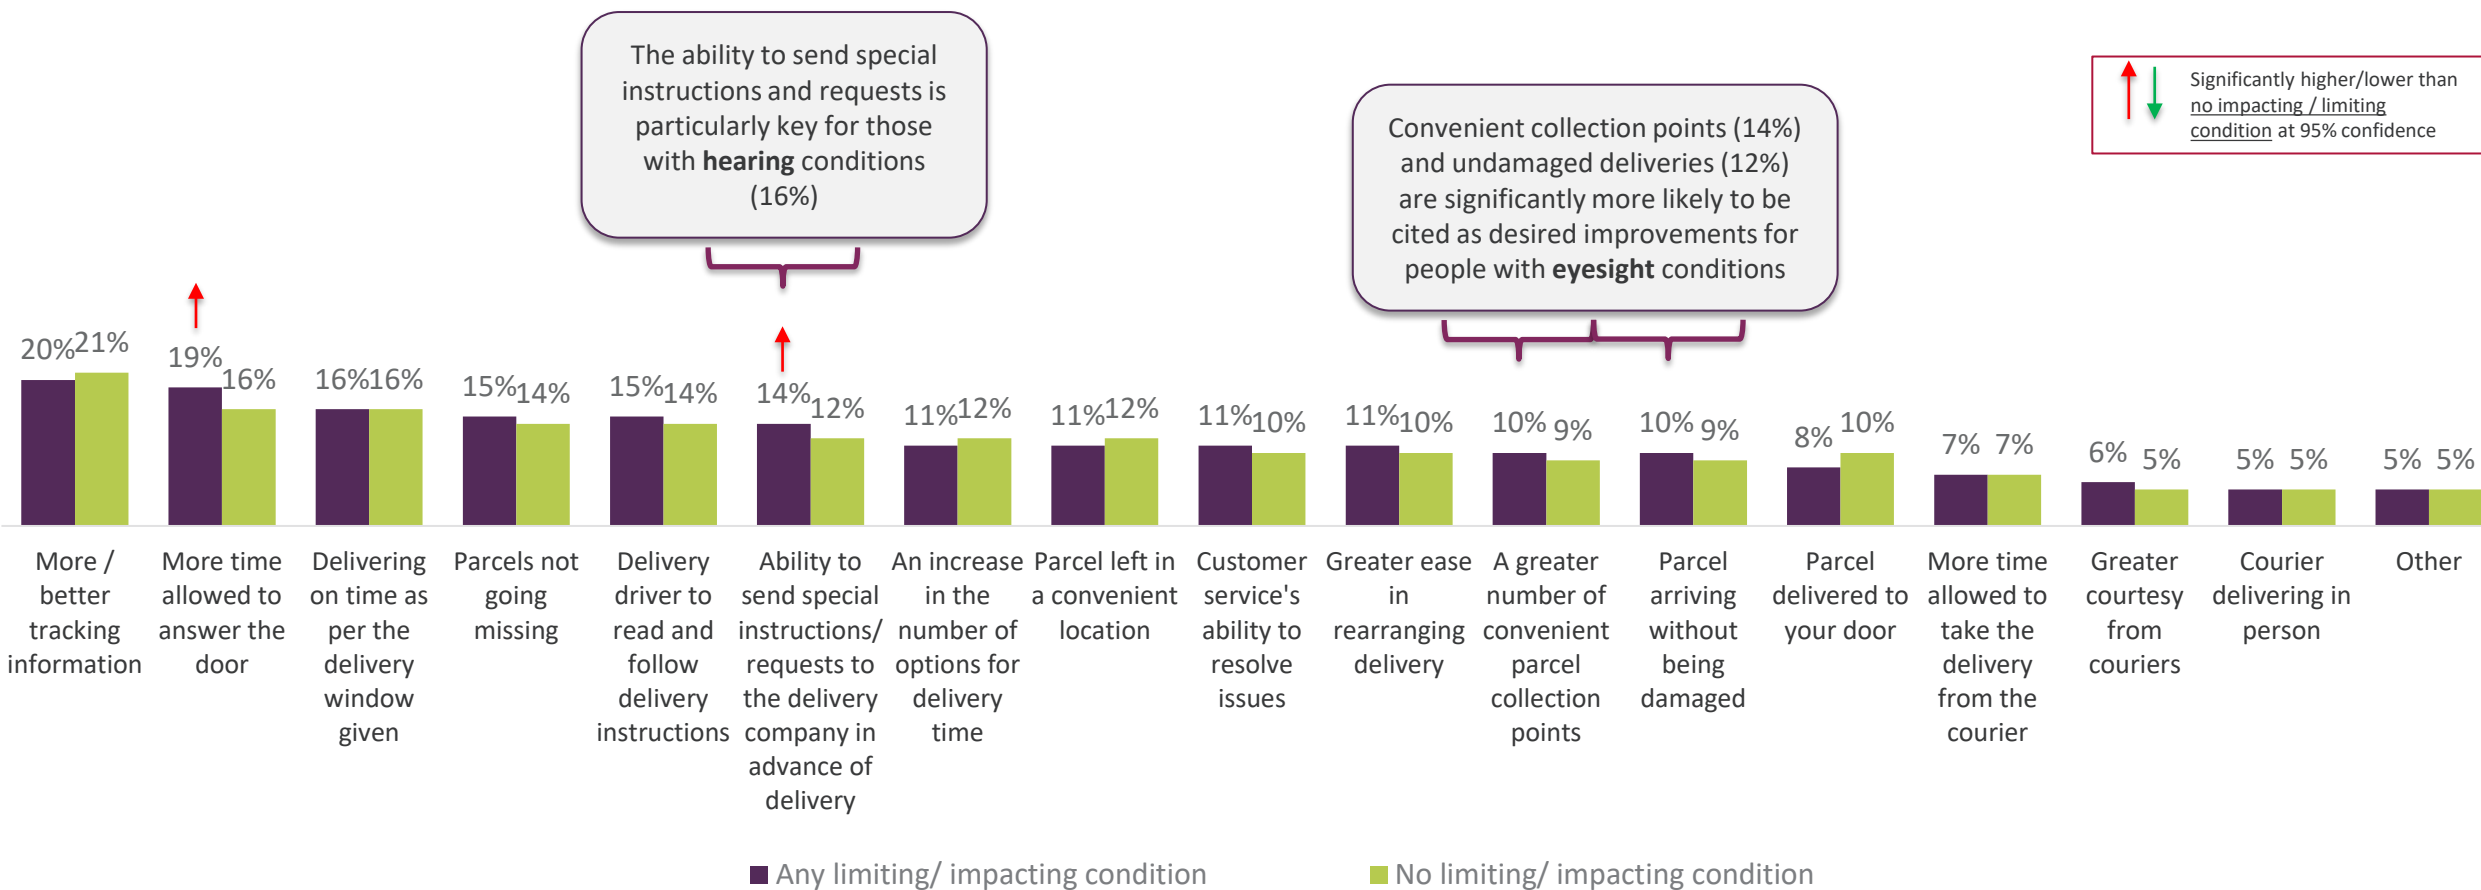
The ability to send special instructions and requests is particularly key for those with **hearing** conditions (16%)

Convenient collection points (14%) and undamaged deliveries (12%) are significantly more likely to be cited as desired improvements for people with **eyesight** conditions

Significantly higher/lower than no impacting / limiting condition at 95% confidence

| | Any limiting/ impacting condition | No limiting/ impacting condition |
|---|---|---|
| More / better tracking information | 20% | 21% |
| More time allowed to answer the door | 19% | 16% |
| Delivering on time as per the delivery window given | 16% | 16% |
| Parcels not going missing | 15% | 14% |
| Delivery driver to read and follow delivery instructions | 15% | 14% |
| Ability to send special instructions/ requests to the delivery company in advance of delivery | 14% | 12% |
| An increase in the number of options for delivery time | 11% | 12% |
| Parcel left in a convenient location | 11% | 12% |
| Customer service's ability to resolve issues | 11% | 10% |
| Greater ease in rearranging delivery | 11% | 10% |
| A greater number of convenient parcel collection points | 10% | 9% |
| Parcel arriving without being damaged | 10% | 9% |
| Parcel delivered to your door | 8% | 10% |
| More time allowed to take the delivery from the courier | 7% | 7% |
| Greater courtesy from couriers | 6% | 5% |
| Courier delivering in person | 5% | 5% |
| Other | 5% | 5% |

Any limiting/ impacting condition
No limiting/ impacting condition